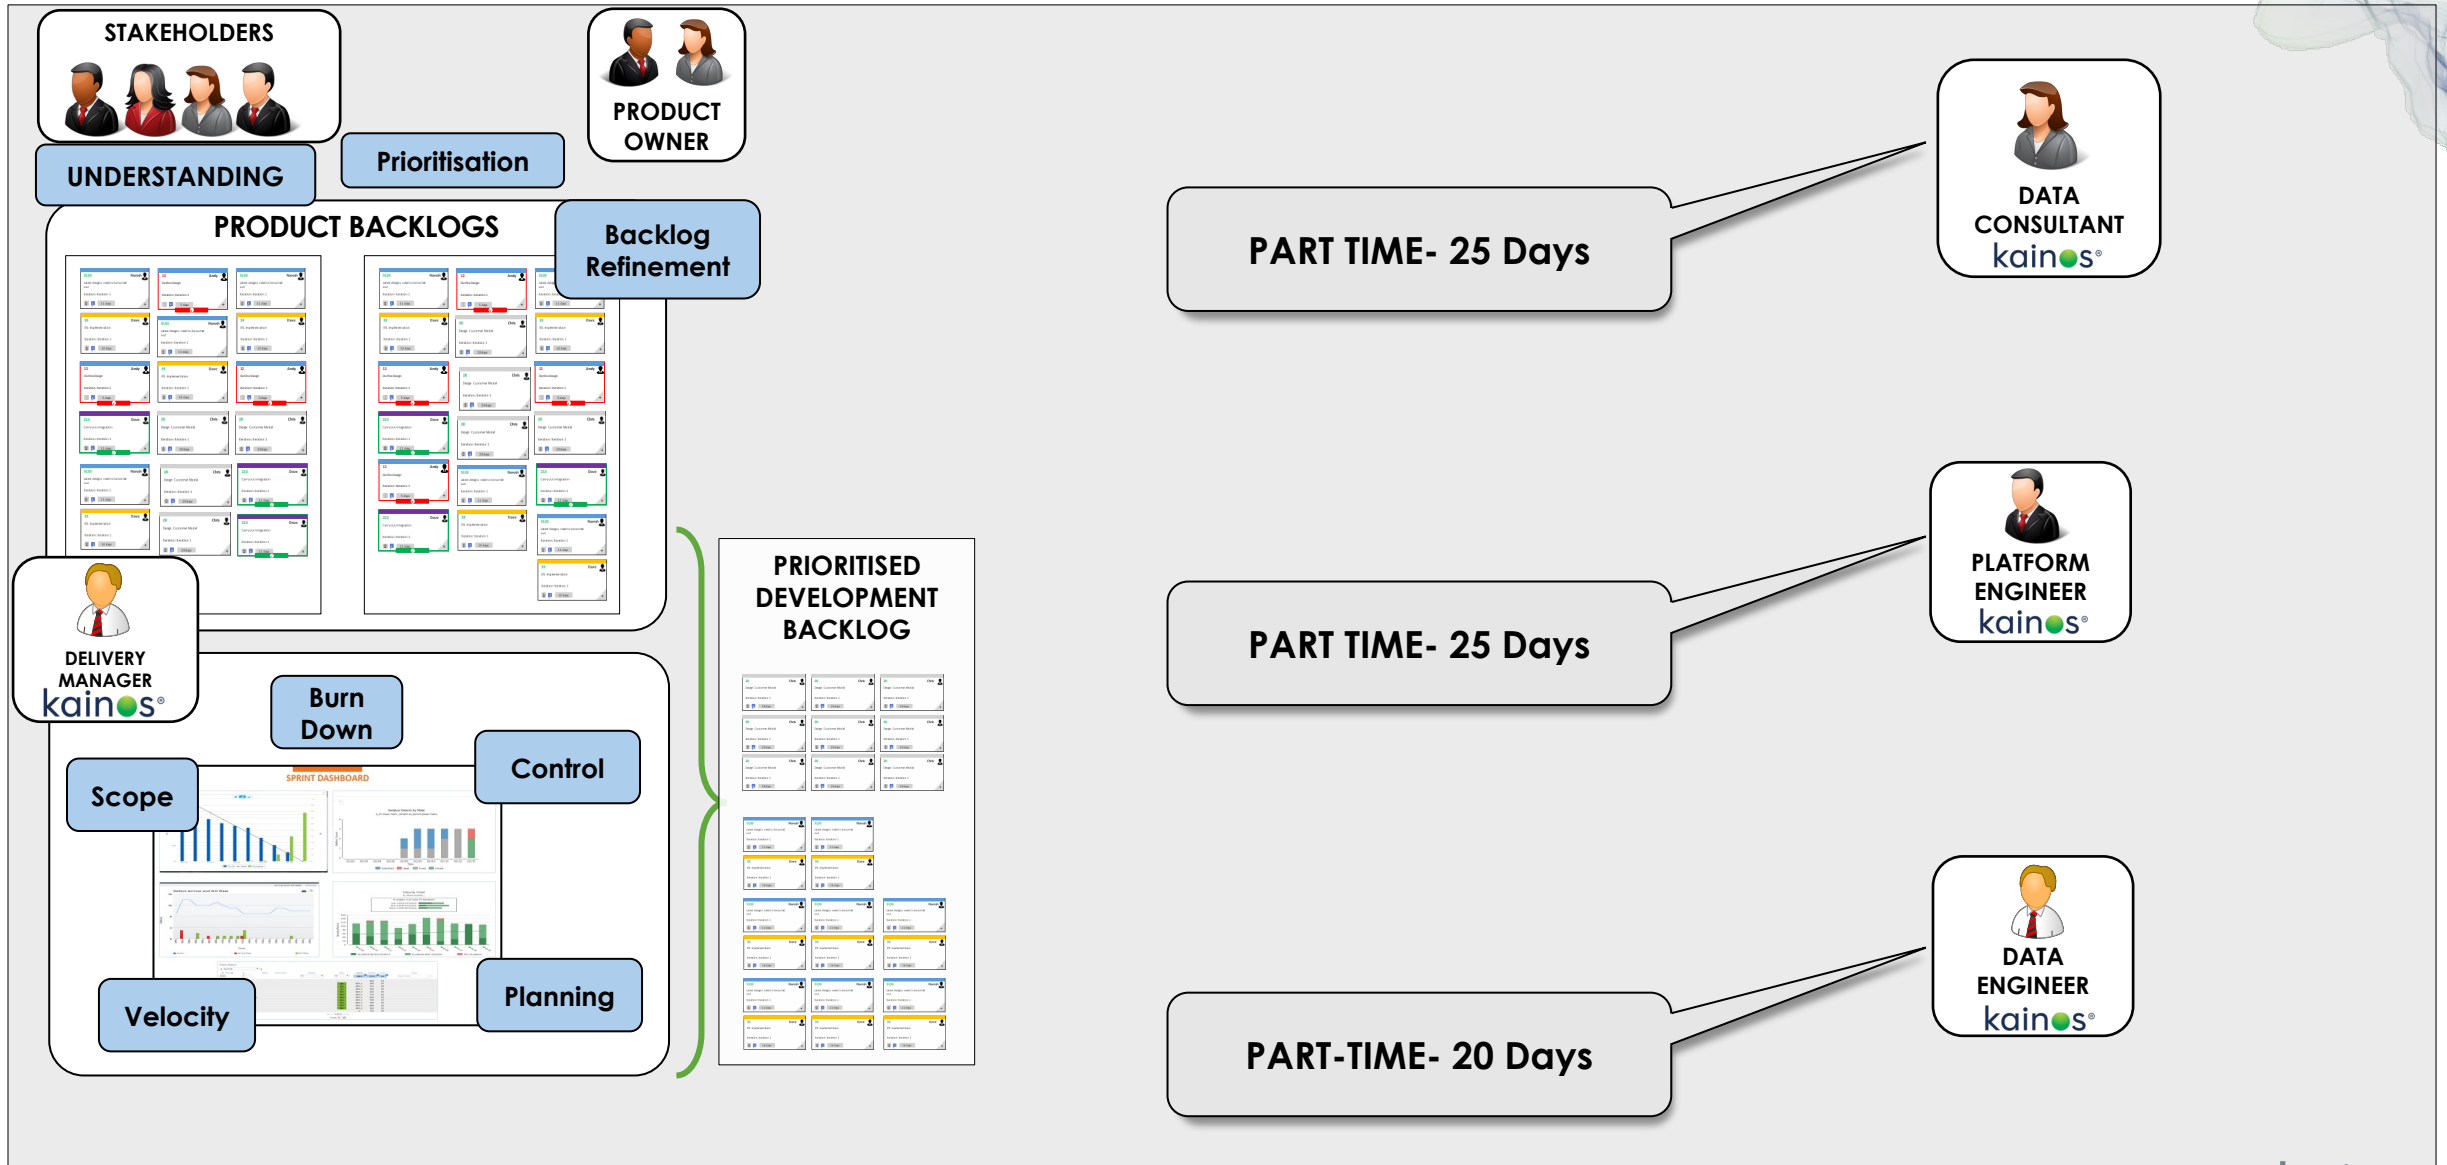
STAKEHOLDERS

PRODUCT OWNER

UNDERSTANDING

Prioritisation

PRODUCT BACKLOGS

Backlog Refinement

DELIVERY MANAGER
kainos

Burn Down

Control

Scope

SPRINT DASHBOARD

Velocity

Planning

PRIORITISED DEVELOPMENT BACKLOG

PART TIME- 25 Days

DATA CONSULTANT
kainos

PART TIME- 25 Days

PLATFORM ENGINEER
kainos

PART-TIME- 20 Days

DATA ENGINEER
kainos